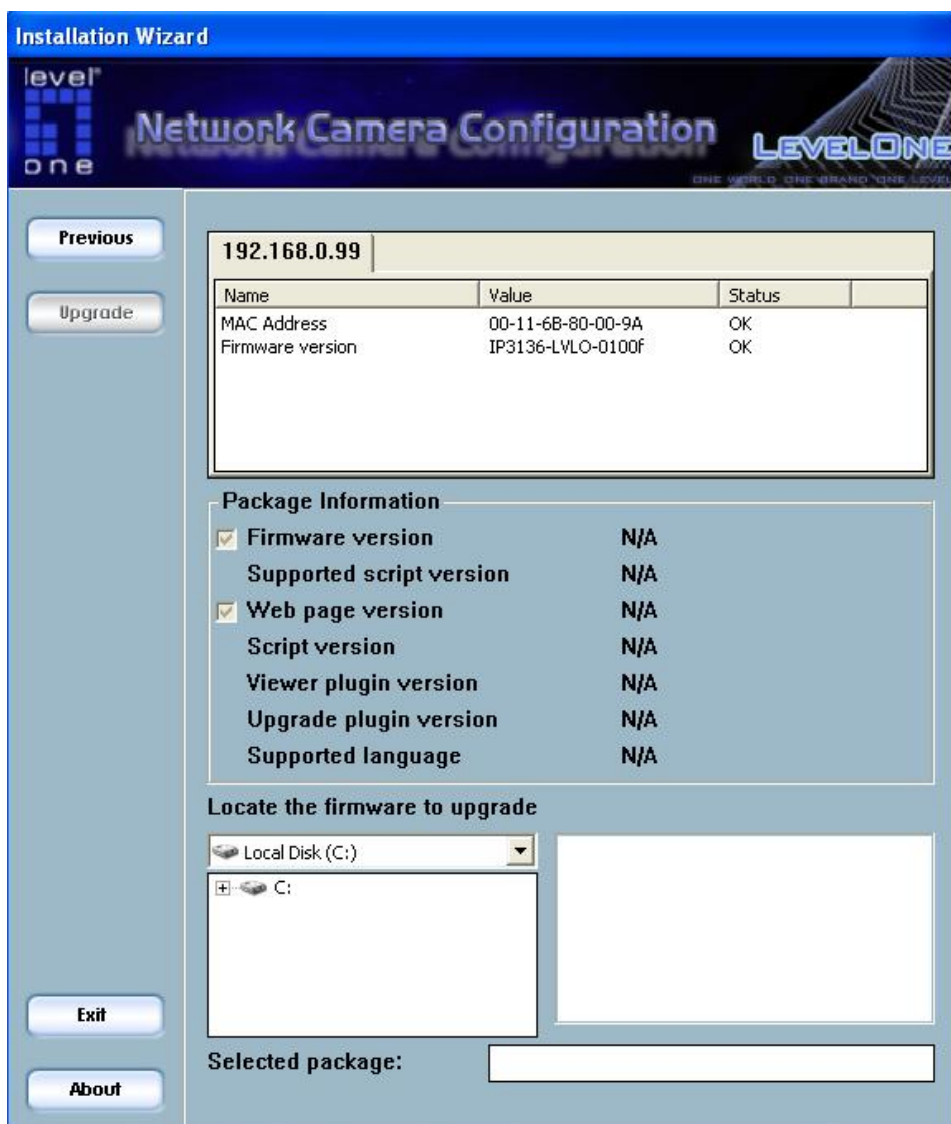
Installation Wizard

level one

Network Camera Configuration

LEVELONE

ONE WORLD ONE BRAND ONE LEVEL

Previous

Upgrade

192.168.0.99

| Name | Value | Status |
|---|---|---|
| MAC Address | 00-11-6B-80-00-9A | OK |
| Firmware version | IP3136-LVLO-0100f | OK |

Package Information

Firmware version N/A

Supported script version N/A

Web page version N/A

Script version N/A

Viewer plugin version N/A

Upgrade plugin version N/A

Supported language N/A

Locate the firmware to upgrade

Local Disk (C:)

C:

Exit

Selected package:

About